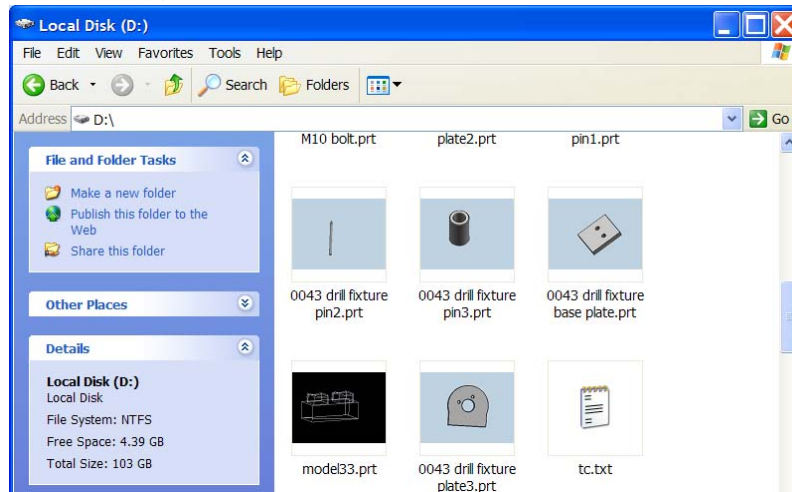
Local Disk (D:)

File Edit View Favorites Tools Help

Back Search Folders

Address D:\

Go

File and Folder Tasks

Make a new folder

Publish this folder to the Web

Share this folder

Other Places

Details

Local Disk (D:)
Local Disk
File System: NTFS
Free Space: 4.39 GB
Total Size: 103 GB

M10 bolt.prt

plate2.prt

pin1.prt

0043 drill fixture pin2.prt

0043 drill fixture pin3.prt

0043 drill fixture base plate.prt

model33.prt

0043 drill fixture plate3.prt

tc.txt